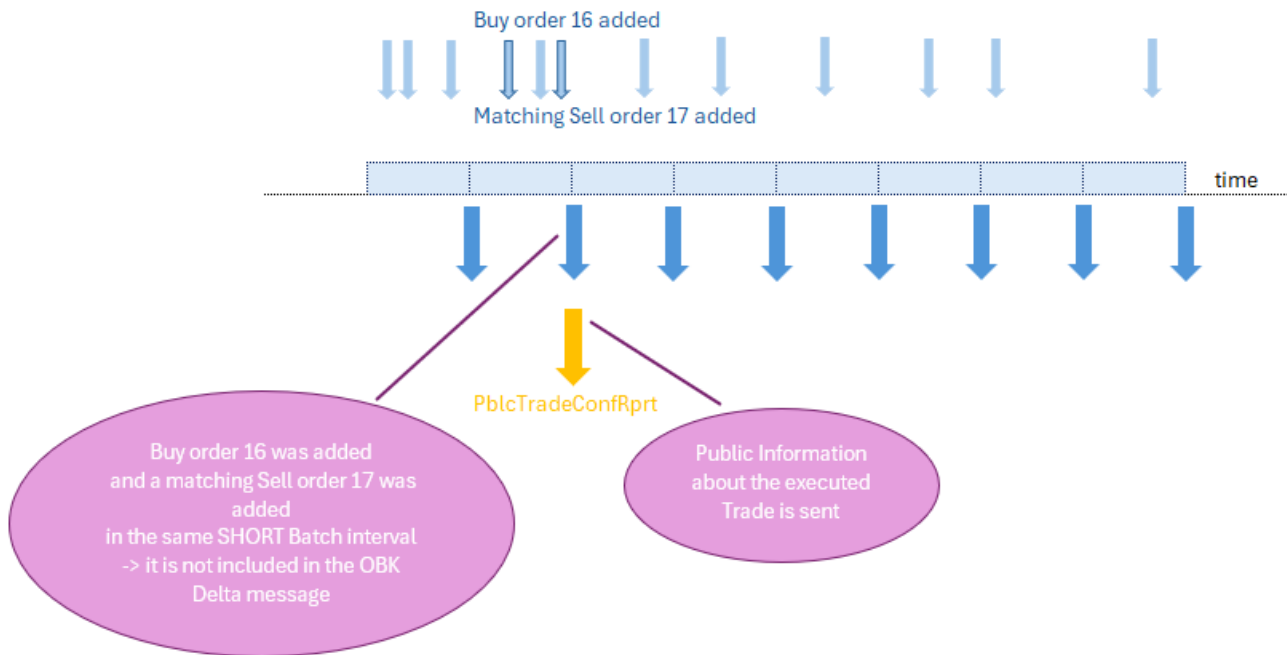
Buy order 16 added

Matching Sell order 17 added

time

PblcTradeConfRprt

Buy order 16 was added and a matching Sell order 17 was added in the same SHORT Batch interval -> it is not included in the OBK Delta message

Public Information about the executed Trade is sent